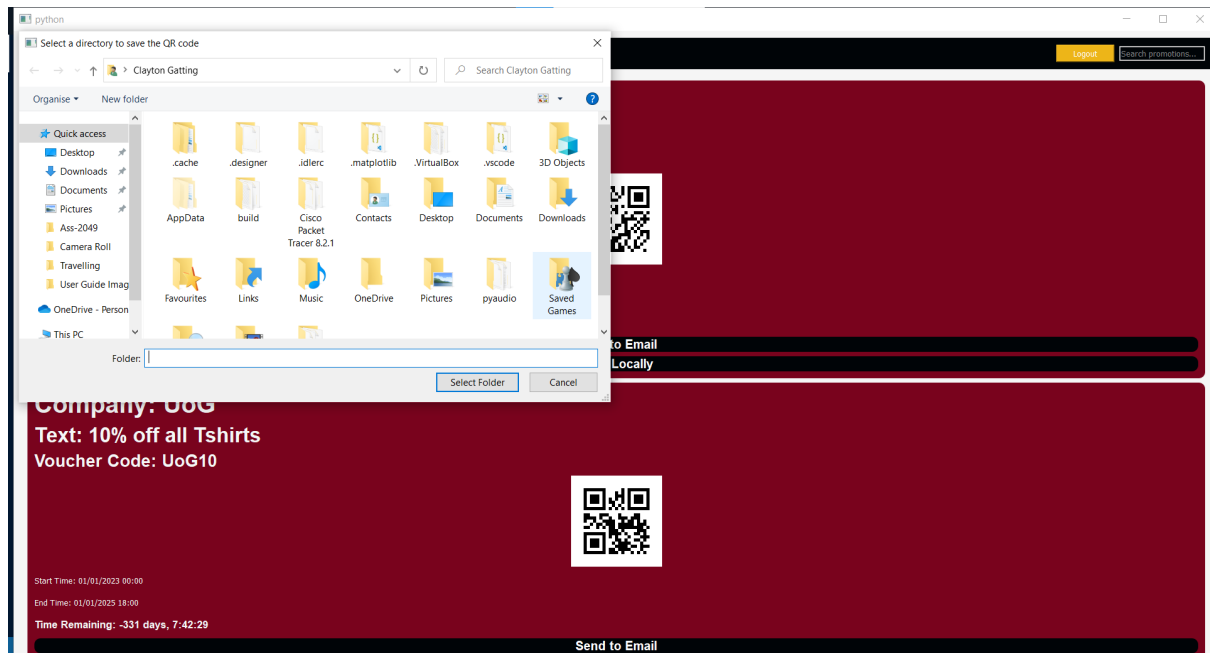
python

Select a directory to save the QR code

Clayton Gatting

Search Clayton Gatting

Organise ▾

New folder

Quick access

Desktop

Downloads

Documents

Pictures

Ass-2049

Camera Roll

Travelling

User Guide Imag

OneDrive - Person

This PC

.cache

.designer

.idlerc

.matplotlib

.VirtualBox

.vscode

3D Objects

AppData

build

Cisco Packet Tracer 8.2.1

Contacts

Desktop

Documents

Downloads

Favourites

Links

Music

OneDrive

Pictures

pyaudio

Saved Games

Folder:

Select Folder

Cancel

Logout

Search promotions...

to Email

Locally

Company: UoG

Text: 10% off all Tshirts

Voucher Code: UoG10

Start Time: 01/01/2023 00:00

End Time: 01/01/2025 18:00

Time Remaining: -331 days, 7:42:29

Send to Email